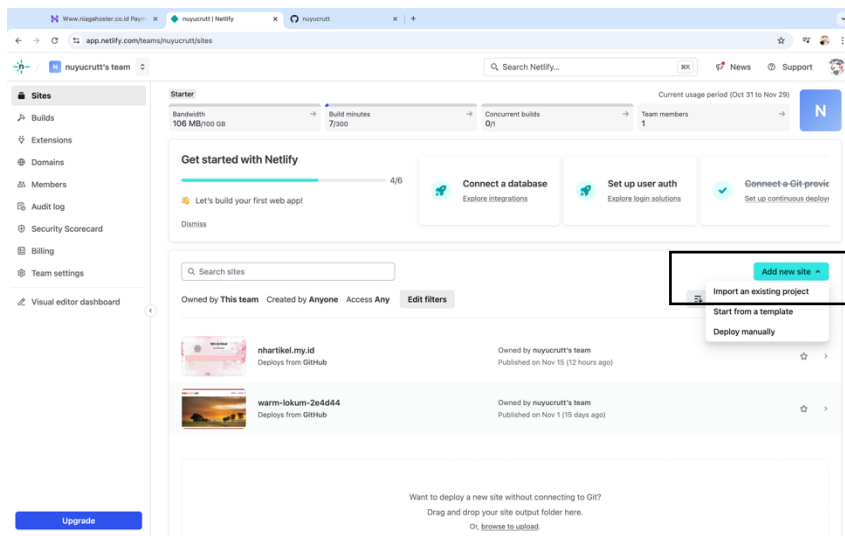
Www.niagahoster.co.id Paym ×
nuyucrutt | Netlify ×
nuyucrutt ×
+

app.netlify.com/teams/nuyucrutt/sites

N nuyucrutt's team

Search Netlify... ⌘K
News
Support

Sites
Builds
Extensions
Domains
Members
Audit log
Security Scorecard
Billing
Team settings
Visual editor dashboard

Upgrade

Starter
Current usage period (Oct 31 to Nov 29)

Bandwidth
106 MB/100 GB

Build minutes
7/300

Concurrent builds
0/1

Team members
1

N

Get started with Netlify
4/6
Let's build your first web app!
Dismiss

Connect a database
Explore integrations

Set up user auth
Explore login solutions

Connect a Git provi
Set up continuous deploy

Search sites

Add new site

Import an existing project
Start from a template
Deploy manually

Owned by This team Created by Anyone Access Any Edit filters

nhartikel.my.id
Deploys from GitHub
Owned by nuyucrutt's team
Published on Nov 15 (12 hours ago)

warm-lokum-2e4d44
Deploys from GitHub
Owned by nuyucrutt's team
Published on Nov 1 (15 days ago)

Want to deploy a new site without connecting to Git?
Drag and drop your site output folder here.
Or, browse to upload.